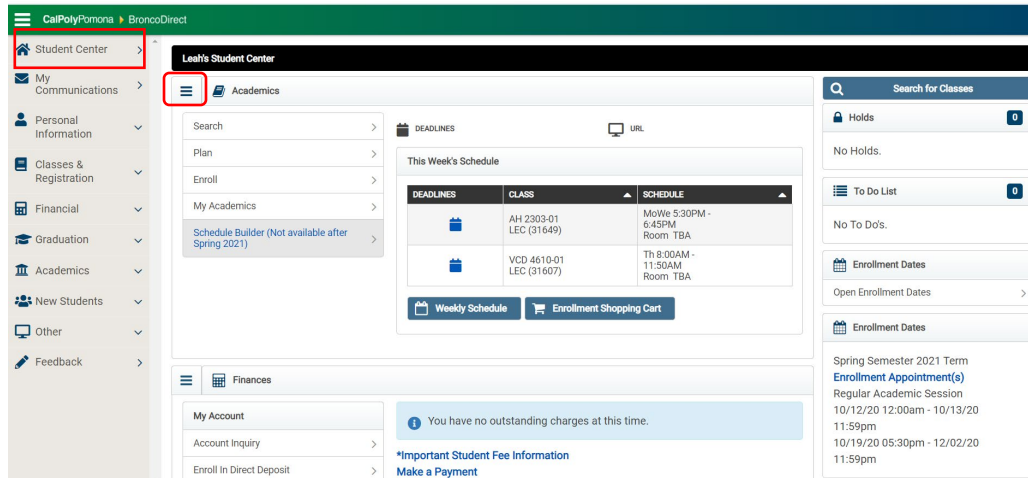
CalPolyPomona BroncoDirect

Student Center
My Communications
Personal Information
Classes & Registration
Financial
Graduation
Academics
New Students
Other
Feedback

Leah's Student Center

Academics

Search
Plan
Enroll
My Academics
Schedule Builder (Not available after Spring 2021)

DEADLINES
URL

This Week's Schedule

| DEADLINES | CLASS | SCHEDULE |
|---|---|---|
| | AH 2303-01 LEC (31649) | MoWe 5:30PM - 6:45PM Room TBA |
| | VCD 4610-01 LEC (31607) | Th 8:00AM - 11:50AM Room TBA |

Weekly Schedule
Enrollment Shopping Cart

Finances

My Account
Account Inquiry
Enroll In Direct Deposit

You have no outstanding charges at this time.

*Important Student Fee Information
Make a Payment

Search for Classes

Holds 0
No Holds.

To Do List 0
No To Do's.

Enrollment Dates
Open Enrollment Dates

Enrollment Dates
Spring Semester 2021 Term
Enrollment Appointment(s)
Regular Academic Session
10/12/20 12:00am - 10/13/20 11:59pm
10/19/20 05:30pm - 12/02/20 11:59pm